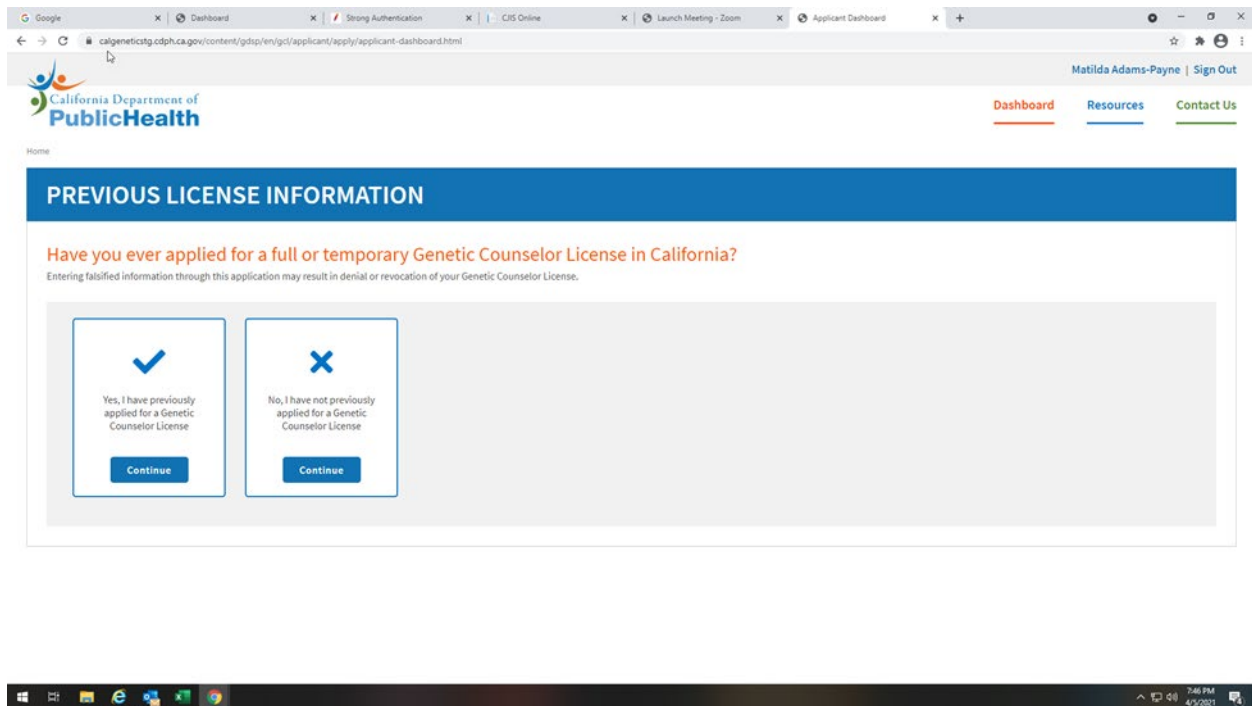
Google
Dashboard
Strong Authentication
CJIS Online
Launch Meeting - Zoom
Applicant Dashboard

calgeneticstg.cdph.ca.gov/content/gdsp/en/gcl/applicant/apply/applicant-dashboard.html

Matilda Adams-Payne | Sign Out

California Department of PublicHealth

Dashboard
Resources
Contact Us

Home

PREVIOUS LICENSE INFORMATION

Have you ever applied for a full or temporary Genetic Counselor License in California?

Entering falsified information through this application may result in denial or revocation of your Genetic Counselor License.

Yes, I have previously applied for a Genetic Counselor License

Continue

No, I have not previously applied for a Genetic Counselor License

Continue

7:46 PM
4/5/2021